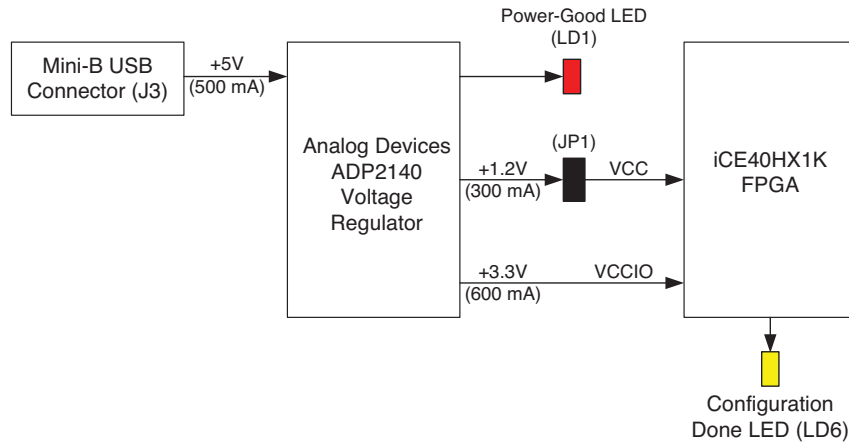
Mini-B USB Connector (J3)

+5V (500 mA)

Power-Good LED (LD1)

Analog Devices ADP2140 Voltage Regulator

(JP1)

+1.2V (300 mA)

VCC

iCE40HX1K FPGA

+3.3V (600 mA)

VCCIO

Configuration Done LED (LD6)